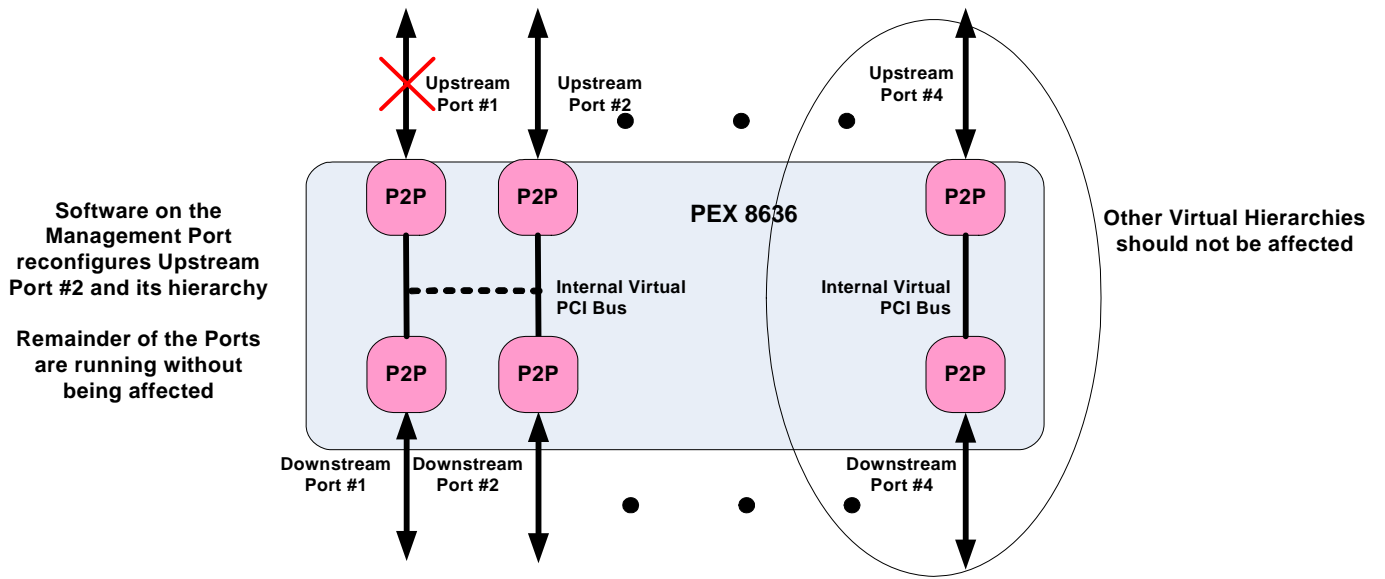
Upstream Port #1

Upstream Port #2

Upstream Port #4

Software on the Management Port reconfigures Upstream Port #2 and its hierarchy

Remainder of the Ports are running without being affected

P2P

P2P

PEX 8636

P2P

Other Virtual Hierarchies should not be affected

Internal Virtual PCI Bus

Internal Virtual PCI Bus

P2P

P2P

P2P

Downstream Port #1

Downstream Port #2

Downstream Port #4